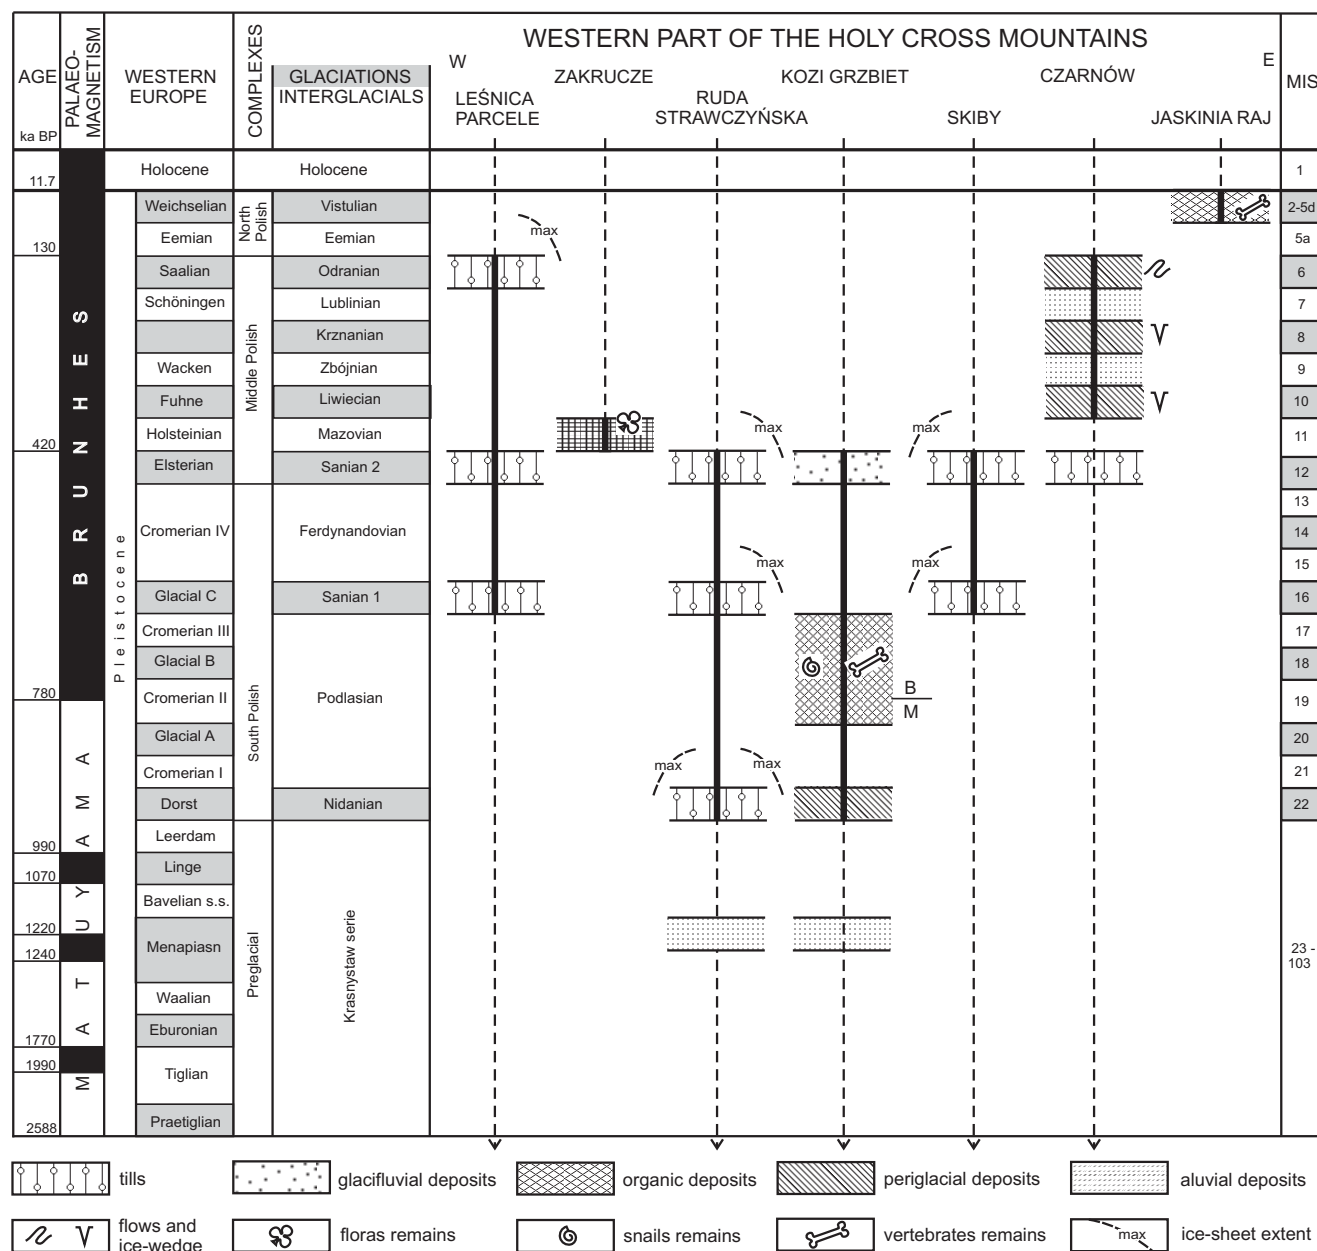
| AGE ka BP | PALAEO-MAGNETISM | WESTERN EUROPE | | COMPLEXES | GLACIATIONS INTERGLACIALS | MIS |
|---|---|---|---|---|---|---|
| 11.7 | | Holocene | | | Holocene | 1 |
| | BRUNHES | Weichselian | Pleistocene | North Polish | Vistulian | 2-5d |
| 130 | | Eemian | | | Eemian | 5a |
| | | Saalian | | Middle Polish | Odranian | 6 |
| | | Schöningen | | | Lublinian | 7 |
| | | | | | Krznanian | 8 |
| | | Wacken | | | Zbójnian | 9 |
| | | Fuhne | | | Liwiecian | 10 |
| 420 | | Holsteinian | | | Mazovian | 11 |
| | | Elsterian | | | Sanian 2 | 12 |
| | | Cromerian IV | | South Polish | Ferdynandovian | 13 |
| | | | | | | 14 |
| | | | | | | 15 |
| | | Glacial C | | | Sanian 1 | 16 |
| | | Cromerian III | | | Podlasian | 17 |
| | | Glacial B | | | | 18 |
| 780 | MATUYAMA | Cromerian II | | | | 19 |
| | | Glacial A | | | | 20 |
| | | Cromerian I | | | | 21 |
| | | Dorst | | | Nidanian | 22 |
| 990 | | Leerdam | | Preglacial | Krasnystaw serie | 23 - 103 |
| 1070 | | Linge | | | | |
| | | Bavelian s.s. | | | | |
| 1220 | | Menapiasn | | | | |
| 1240 | | Waalian | | | | |
| 1770 | | Eburonian | | | | |
| 1990 | | Tiglian | | | | |
| 2588 | | Praetiglian | | | | |

WESTERN PART OF THE HOLY CROSS MOUNTAINS
W E
LEŚNICA PARCELE ZAKRUCZE RUDA STRAWCZYŃSKA KOZI GRZBIET SKIBY CZARNÓW JASKINIA RAJ

max max max max max max max

B
M

tills glacifluvial deposits organic deposits periglacial deposits aluvial deposits
flows and ice-wedge floras remains snails remains vertebrates remains max ice-sheet extent